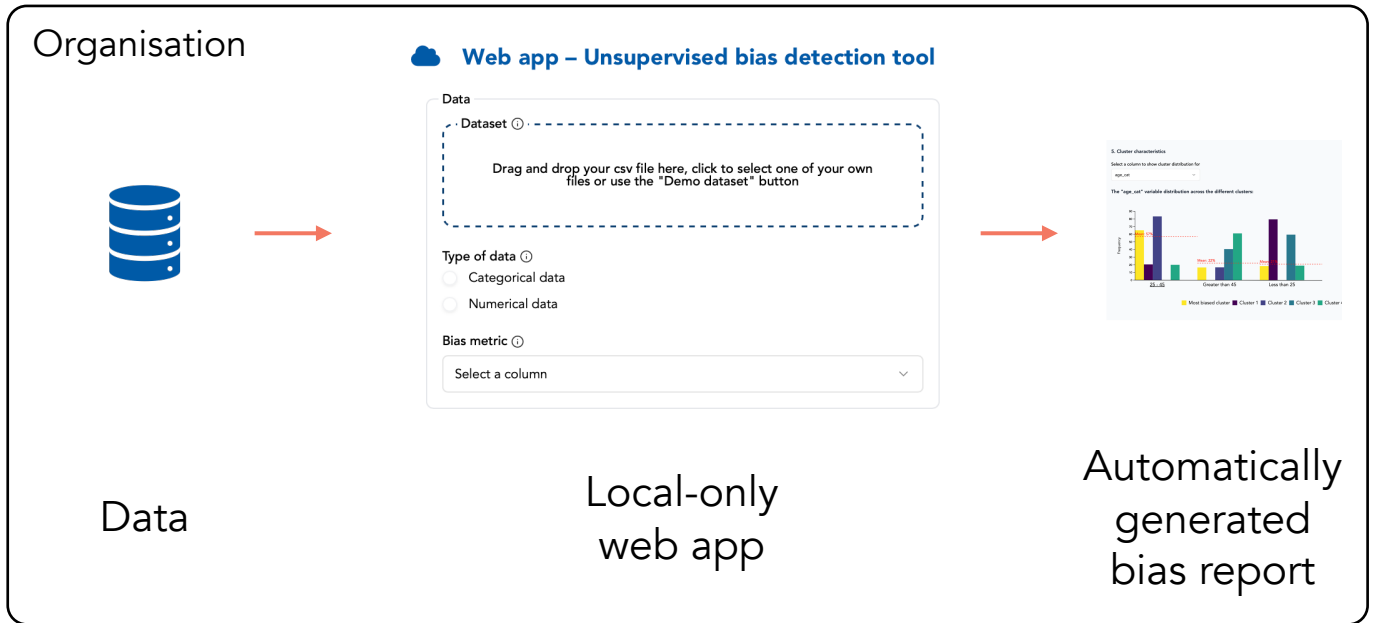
Organisation

Web app – Unsupervised bias detection tool

Data

Dataset ⓘ

Drag and drop your csv file here, click to select one of your own files or use the "Demo dataset" button

Type of data ⓘ

Categorical data

Numerical data

Bias metric ⓘ

Select a column

5. Cluster characteristics

Select a column to show cluster distribution for

age_cat

The "age_cat" variable distribution across the different clusters:

25 - 45

Greater than 45

Less than 25

Most biased cluster

Cluster 1

Cluster 2

Cluster 3

Cluster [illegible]

Data

Local-only web app

Automatically generated bias report